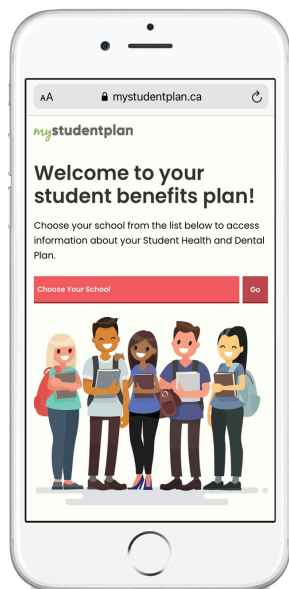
AA mystudentplan.ca

mystudentplan

Welcome to your student benefits plan!

Choose your school from the list below to access information about your Student Health and Dental Plan.

Choose Your School

Go